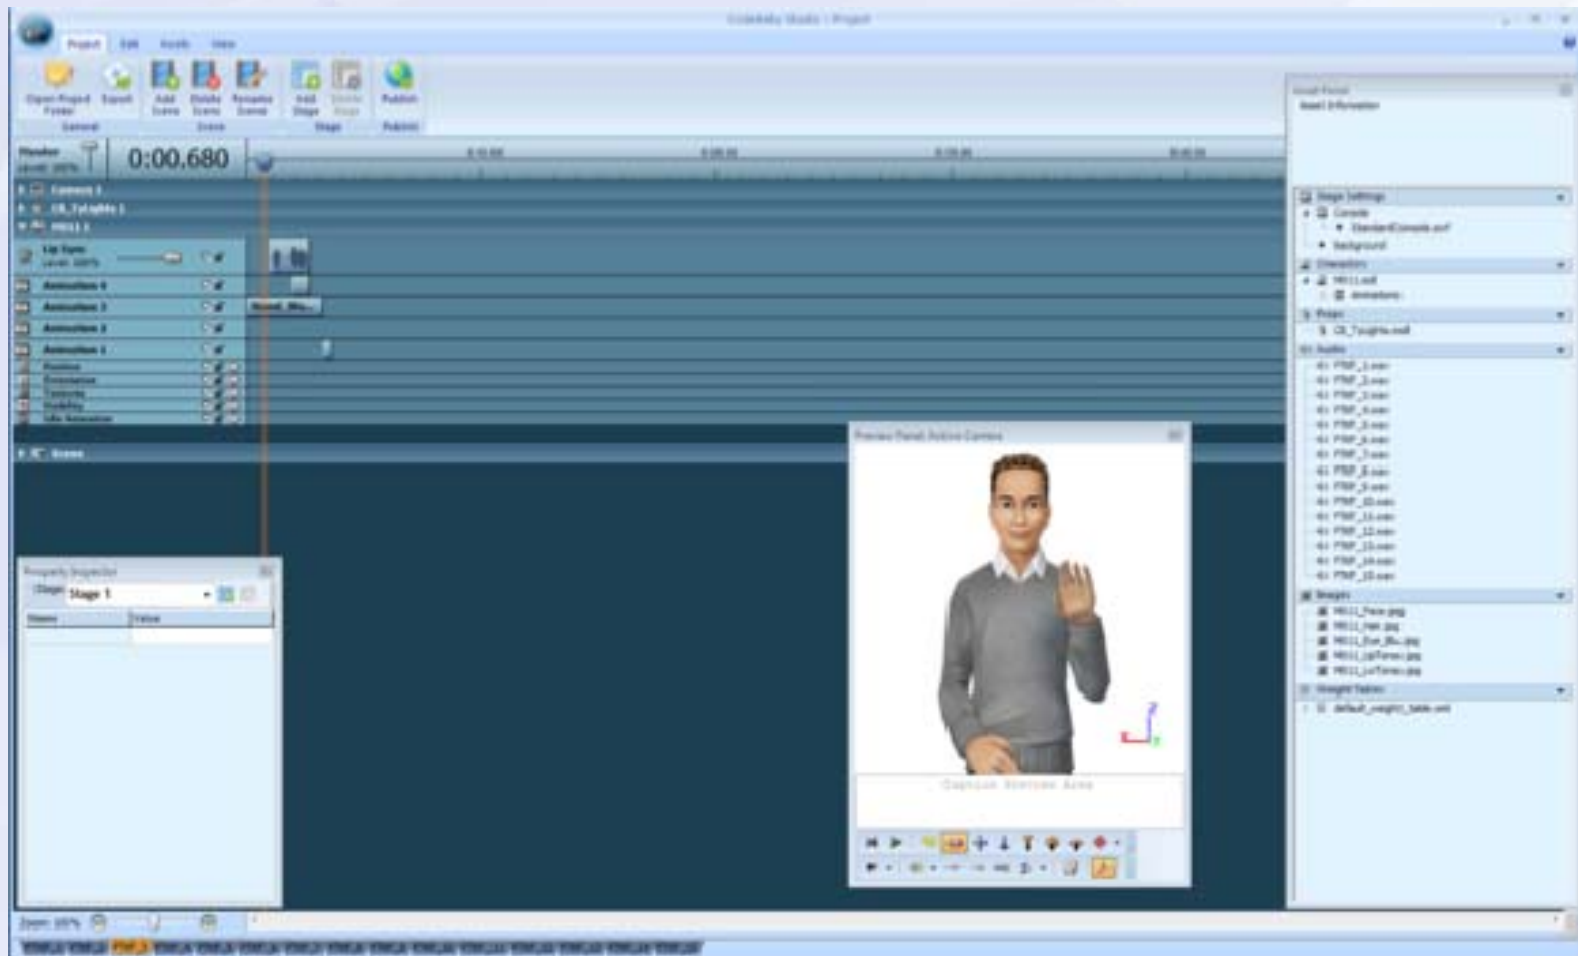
CodeBaby Studio - Project

Project Edit Scene View

Open Project Folder Export Add Scene Delete Scene Rename Scene Add Stage Delete Stage Publish
General Scene Stage Publish

0:00.680

Camera 1
CB_Tylights 1
MR11 1
Lip Sync
Animation 4
Animation 3
Animation 2
Animation 1
Position
Orientation
Scene

Property Inspector
Stage: Stage 1
Name Value

Preview Panel: Active Camera
Caption Preview Area

Asset Panel
Asset Information
Stage Settings
Console
StandardConsole.xml
Background
Characters
MR11.xml
Animations
Props
CB_Tylights.xml
Audio
FTMF_1.wav
FTMF_2.wav
FTMF_3.wav
FTMF_4.wav
FTMF_5.wav
FTMF_6.wav
FTMF_7.wav
FTMF_8.wav
FTMF_9.wav
FTMF_10.wav
FTMF_11.wav
FTMF_12.wav
FTMF_13.wav
FTMF_14.wav
FTMF_15.wav
Images
MR11_Face.jpg
MR11_Hair.jpg
MR11_Eye_Blu...jpg
MR11_UpTorso.jpg
MR11_LoTorso.jpg
Weight Tables
default_weight_table.xml

Zoom: 100%